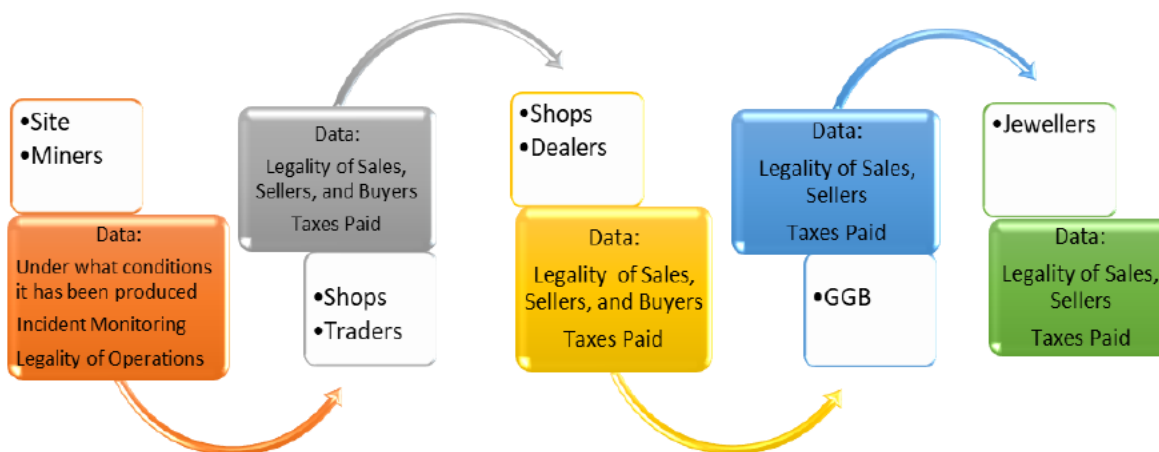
•Site
•Miners

Data:
Under what conditions it has been produced
Incident Monitoring
Legality of Operations

Data:
Legality of Sales, Sellers, and Buyers
Taxes Paid

•Shops
•Traders

•Shops
•Dealers

Data:
Legality of Sales, Sellers, and Buyers
Taxes Paid

Data:
Legality of Sales, Sellers
Taxes Paid

•GGB

•Jewellers

Data:
Legality of Sales, Sellers
Taxes Paid